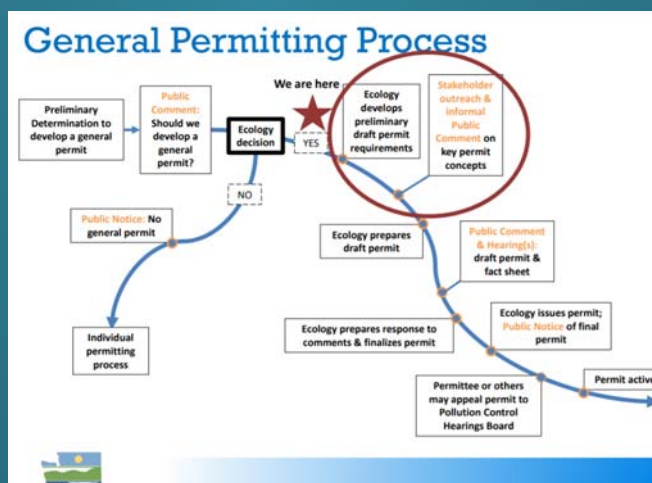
General Permitting Process

Preliminary Determination to develop a general permit

Public Comment: Should we develop a general permit?

Ecology decision

We are here

YES

Ecology develops preliminary draft permit requirements

Stakeholder outreach & informal Public Comment on key permit concepts

NO

Public Notice: No general permit

Individual permitting process

Ecology prepares draft permit

Public Comment & Hearing(s): draft permit & fact sheet

Ecology prepares response to comments & finalizes permit

Ecology issues permit; Public Notice of final permit

Permittee or others may appeal permit to Pollution Control Hearings Board

Permit activ